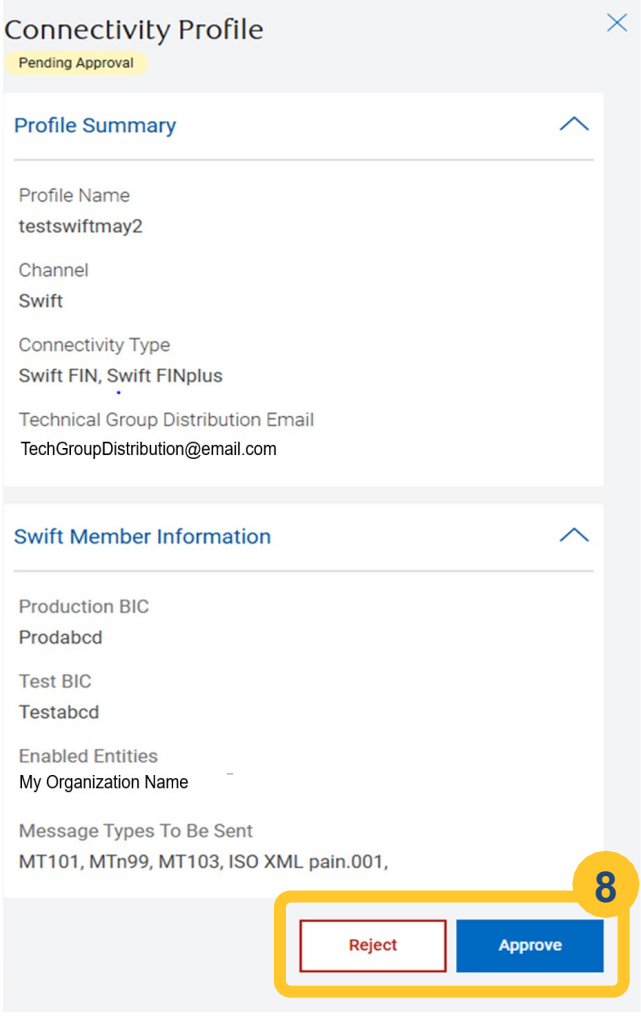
Connectivity Profile

Pending Approval

Profile Summary

Profile Name
testswiftmay2

Channel
Swift

Connectivity Type
Swift FIN, Swift FINplus

Technical Group Distribution Email
TechGroupDistribution@email.com

Swift Member Information

Production BIC
Prodabcd

Test BIC
Testabcd

Enabled Entities
My Organization Name

Message Types To Be Sent
MT101, MTn99, MT103, ISO XML pain.001,

8

Reject

Approve